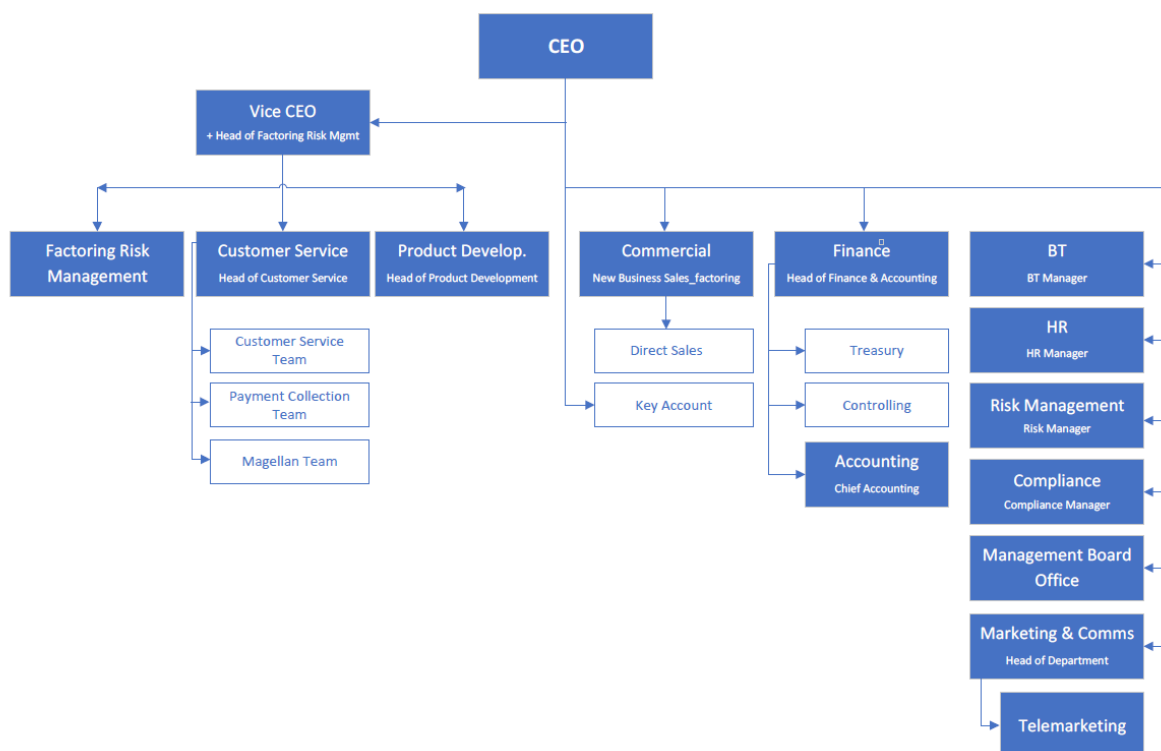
CEO

Vice CEO
+ Head of Factoring Risk Mgmt

Factoring Risk Management

Customer Service
Head of Customer Service

Customer Service Team

Payment Collection Team

Magellan Team

Product Develop.
Head of Product Development

Commercial
New Business Sales_factoring

Direct Sales

Key Account

Finance
Head of Finance & Accounting

Treasury

Controlling

Accounting
Chief Accounting

BT
BT Manager

HR
HR Manager

Risk Management
Risk Manager

Compliance
Compliance Manager

Management Board Office

Marketing & Comms
Head of Department

Telemarketing